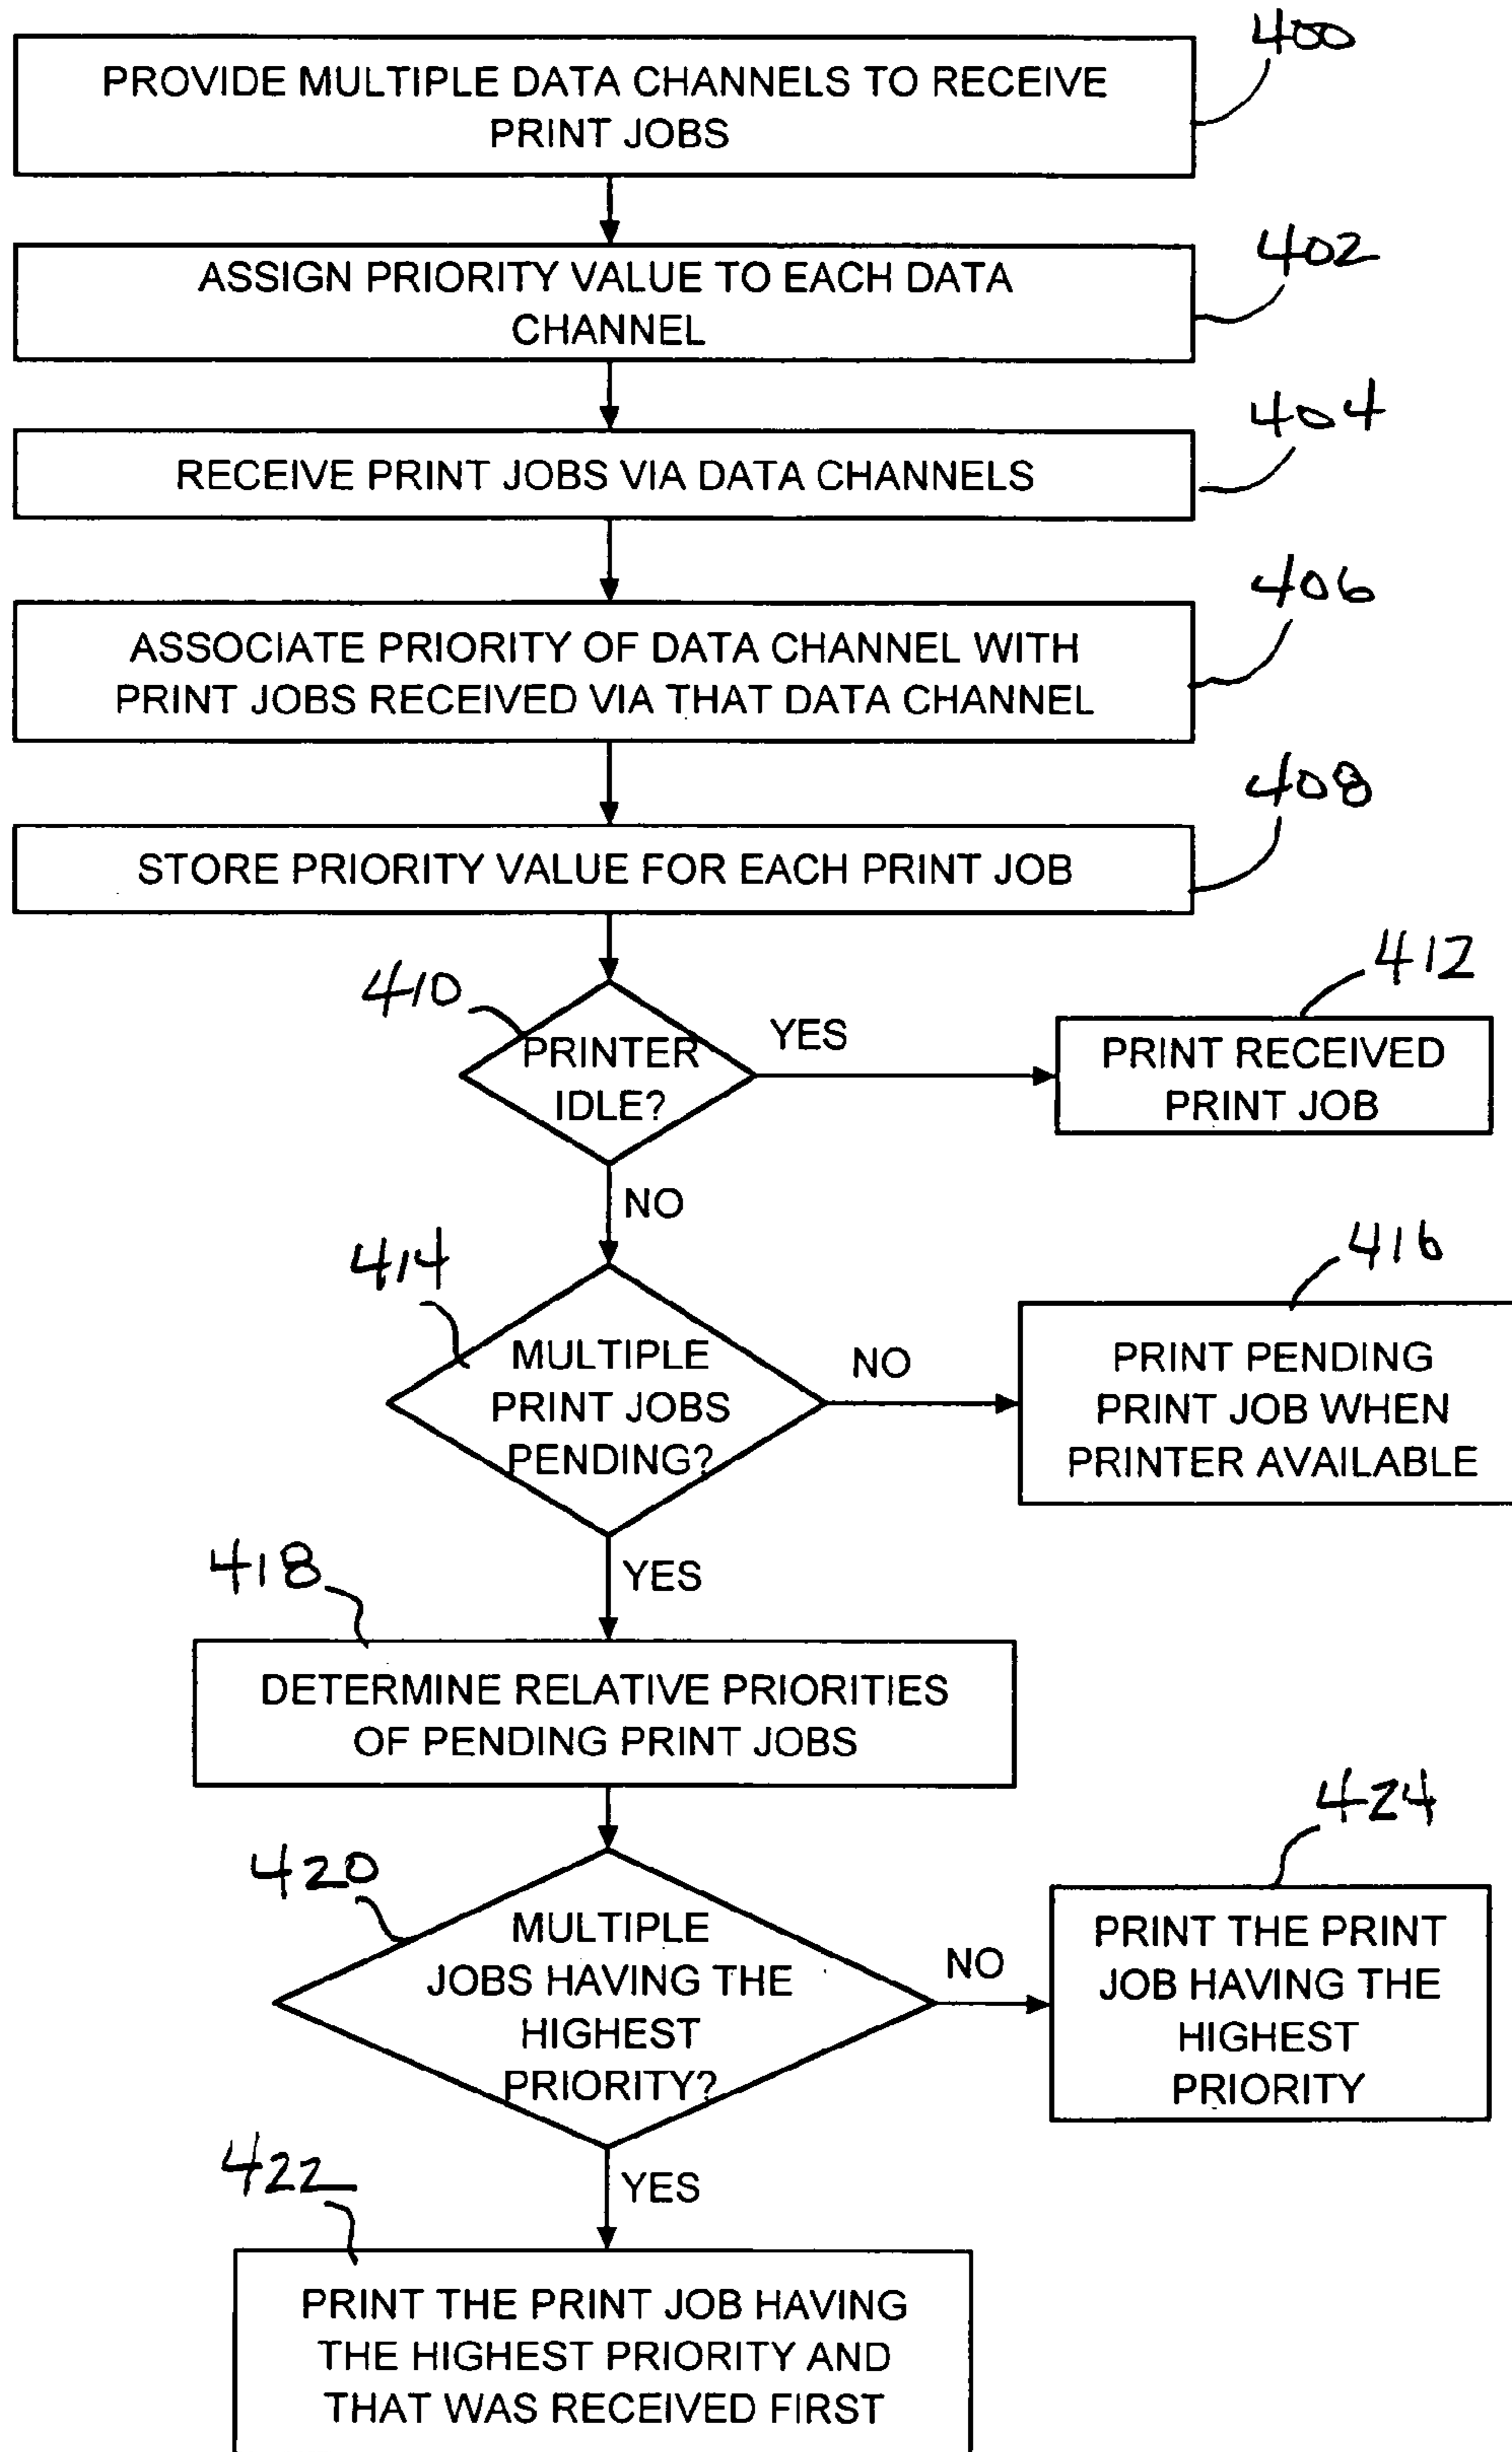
400
PROVIDE MULTIPLE DATA CHANNELS TO RECEIVE PRINT JOBS

402
ASSIGN PRIORITY VALUE TO EACH DATA CHANNEL

404
RECEIVE PRINT JOBS VIA DATA CHANNELS

406
ASSOCIATE PRIORITY OF DATA CHANNEL WITH PRINT JOBS RECEIVED VIA THAT DATA CHANNEL

408
STORE PRIORITY VALUE FOR EACH PRINT JOB

410
PRINTER IDLE?

YES

412
PRINT RECEIVED PRINT JOB

NO

414
MULTIPLE PRINT JOBS PENDING?

NO

416
PRINT PENDING PRINT JOB WHEN PRINTER AVAILABLE

YES

418
DETERMINE RELATIVE PRIORITIES OF PENDING PRINT JOBS

420
MULTIPLE JOBS HAVING THE HIGHEST PRIORITY?

NO

424
PRINT THE PRINT JOB HAVING THE HIGHEST PRIORITY

YES

422
PRINT THE PRINT JOB HAVING THE HIGHEST PRIORITY AND THAT WAS RECEIVED FIRST